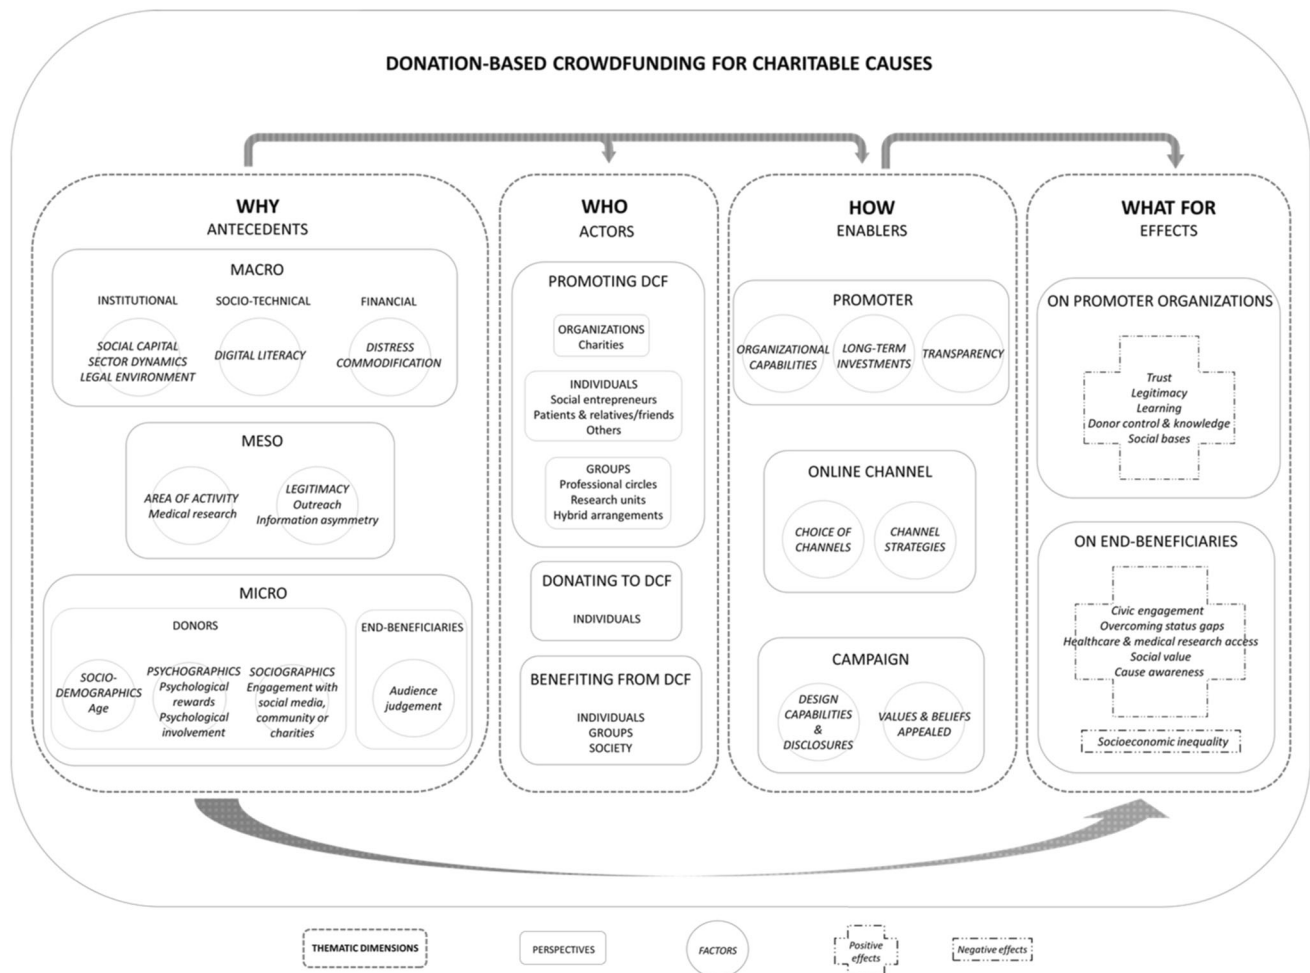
DONATION-BASED CROWDFUNDING FOR CHARITABLE CAUSES

WHY
ANTECEDENTS

MACRO

INSTITUTIONAL
SOCIAL CAPITAL
SECTOR DYNAMICS
LEGAL ENVIRONMENT

SOCIO-TECHNICAL
DIGITAL LITERACY

FINANCIAL
DISTRESS
COMMODIFICATION

MESO

AREA OF ACTIVITY
Medical research

LEGITIMACY
Outreach
Information asymmetry

MICRO

DONORS

SOCIO-DEMOGRAPHICS
Age

PSYCHOGRAPHICS
Psychological rewards
Psychological involvement

SOCIOGRAPHICS
Engagement with social media, community or charities

END-BENEFICIARIES
Audience judgement

WHO
ACTORS

PROMOTING DCF

ORGANIZATIONS
Charities

INDIVIDUALS
Social entrepreneurs
Patients & relatives/friends
Others

GROUPS
Professional circles
Research units
Hybrid arrangements

DONATING TO DCF
INDIVIDUALS

BENEFITING FROM DCF
INDIVIDUALS
GROUPS
SOCIETY

HOW
ENABLERS

PROMOTER
ORGANIZATIONAL CAPABILITIES
LONG-TERM INVESTMENTS
TRANSPARENCY

ONLINE CHANNEL
CHOICE OF CHANNELS
CHANNEL STRATEGIES

CAMPAIGN
DESIGN CAPABILITIES & DISCLOSURES
VALUES & BELIEFS APPEALED

WHAT FOR
EFFECTS

ON PROMOTER ORGANIZATIONS
Trust
Legitimacy
Learning
Donor control & knowledge
Social bases

ON END-BENEFICIARIES
Civic engagement
Overcoming status gaps
Healthcare & medical research access
Social value
Cause awareness

Socioeconomic inequality

THEMATIC DIMENSIONS
PERSPECTIVES
FACTORS
Positive effects
Negative effects